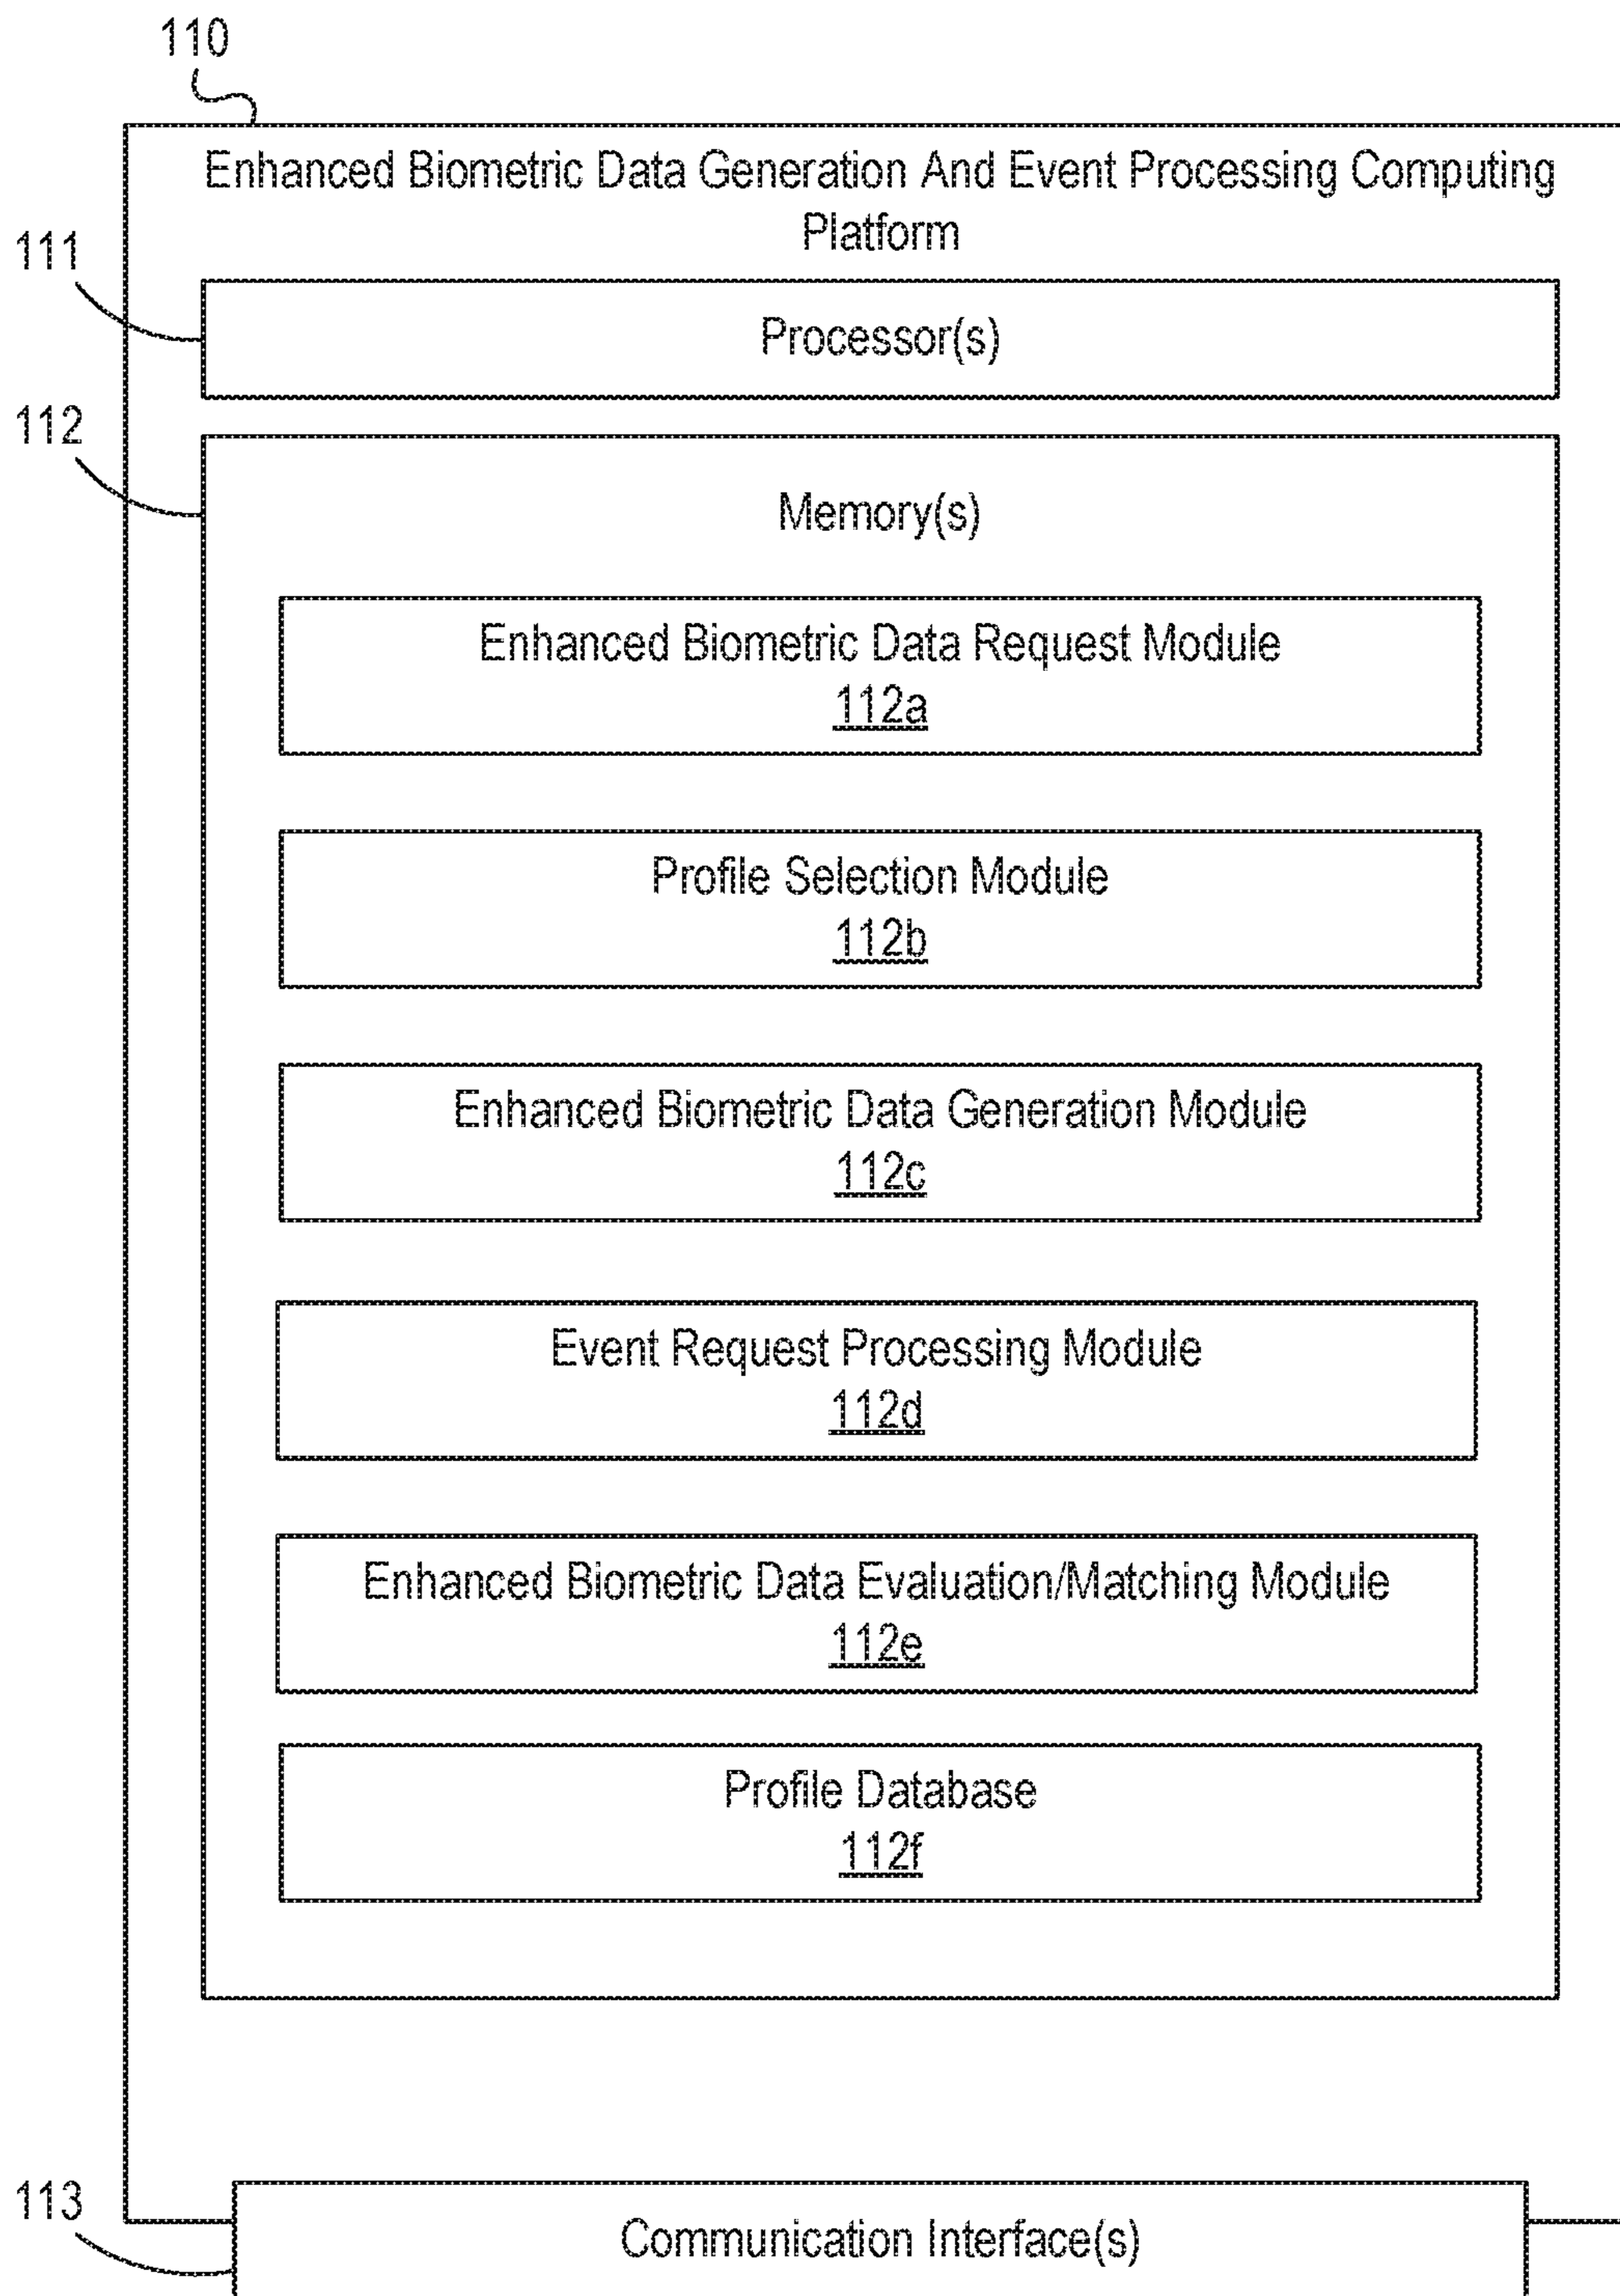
110

Enhanced Biometric Data Generation And Event Processing Computing Platform

111

Processor(s)

112

Memory(s)

Enhanced Biometric Data Request Module
112a

Profile Selection Module
112b

Enhanced Biometric Data Generation Module
112c

Event Request Processing Module
112d

Enhanced Biometric Data Evaluation/Matching Module
112e

Profile Database
112f

113

Communication Interface(s)